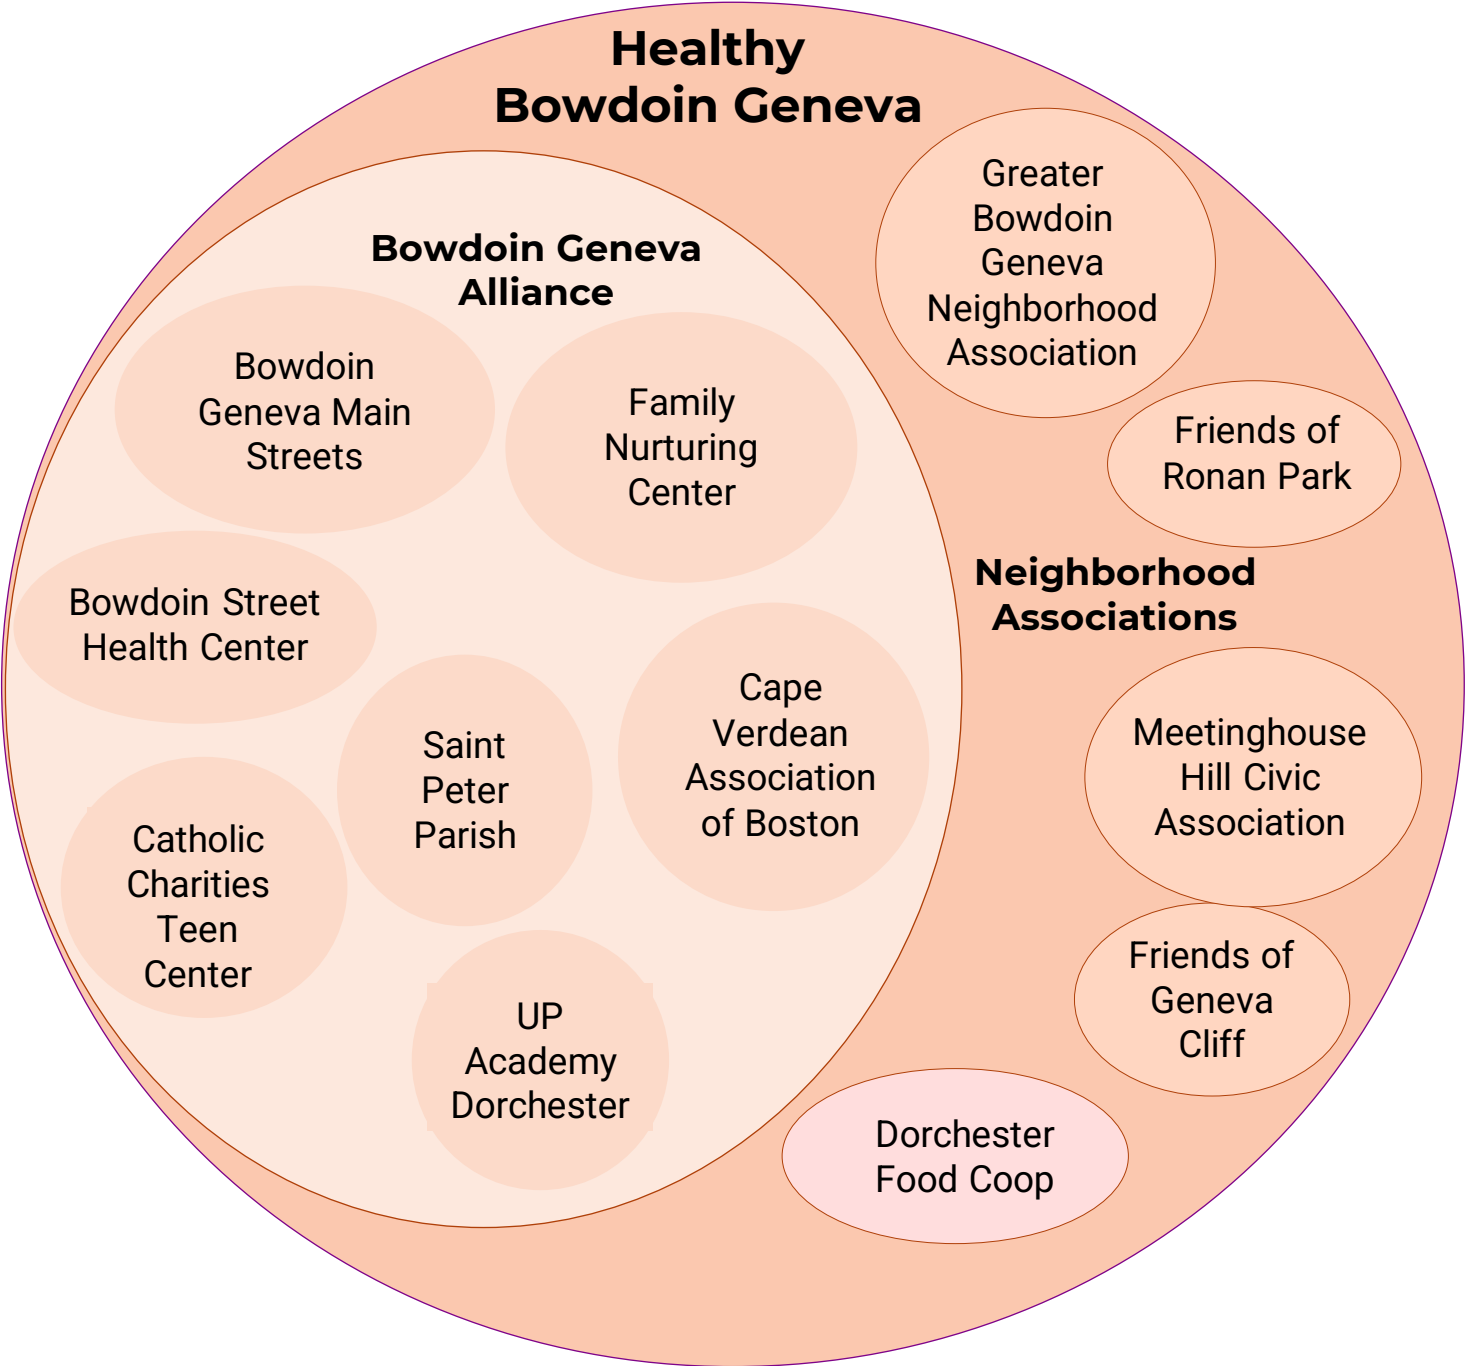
Healthy Bowdoin Geneva

Bowdoin Geneva Alliance

Bowdoin Geneva Main Streets

Family Nurturing Center

Bowdoin Street Health Center

Saint Peter Parish

Cape Verdean Association of Boston

Catholic Charities Teen Center

UP Academy Dorchester

Greater Bowdoin Geneva Neighborhood Association

Friends of Ronan Park

Neighborhood Associations

Meetinghouse Hill Civic Association

Friends of Geneva Cliff

Dorchester Food Coop